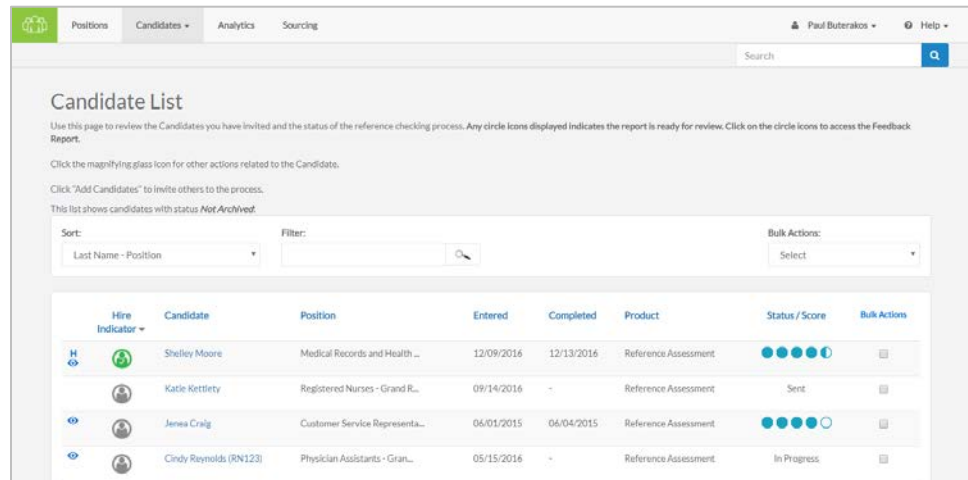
Positions Candidates ▾ Analytics Sourcing

Paul Buterakos ▾ Help ▾

Search

Candidate List

Use this page to review the Candidates you have invited and the status of the reference checking process. Any circle icons displayed indicates the report is ready for review. Click on the circle icons to access the Feedback Report.

Click the magnifying glass icon for other actions related to the Candidate.

Click "Add Candidates" to invite others to the process.

This list shows candidates with status *Not Archived*.

Sort:
Last Name - Position

Filter:

Bulk Actions:
Select

| | Hire Indicator ▾ | Candidate | Position | Entered | Completed | Product | Status / Score | Bulk Actions |
|---|---|---|---|---|---|---|---|---|
| H | | Shelley Moore | Medical Records and Health ... | 12/09/2016 | 12/13/2016 | Reference Assessment | | |
| | | Katie Kettlety | Registered Nurses - Grand R... | 09/14/2016 | - | Reference Assessment | Sent | |
| | | Jenea Craig | Customer Service Representa... | 06/01/2015 | 06/04/2015 | Reference Assessment | | |
| | | Cindy Reynolds (RN123) | Physician Assistants - Gran... | 05/15/2016 | - | Reference Assessment | In Progress | |